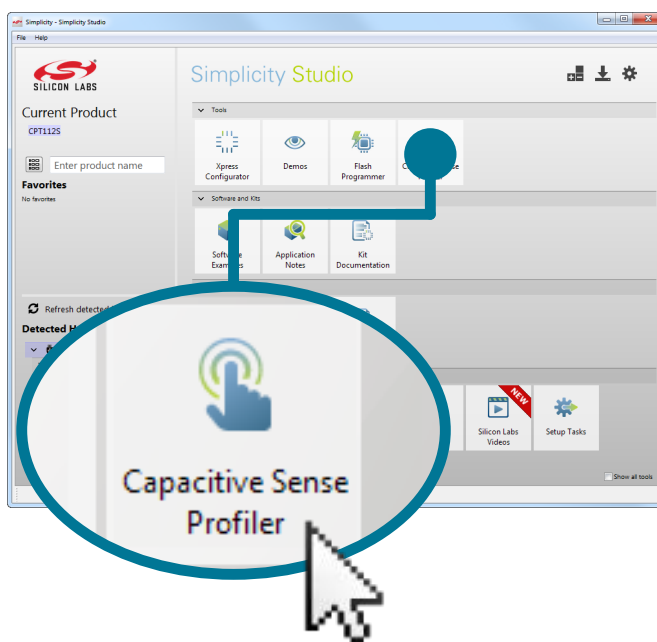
Simplicity - Simplicity Studio

File Help

SILICON LABS

Simplicity Studio

Current Product

CPT112S

Enter product name

Favorites

No favorites

Tools

Xpress Configurator

Demos

Flash Programmer

C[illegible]e

Software and Kits

Softw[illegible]e Exa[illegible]es

Application Notes

Kit Documentation

Refresh detecte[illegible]

Detected H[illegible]

NEW

Silicon Labs Videos

Setup Tasks

Show all tools

Capacitive Sense Profiler